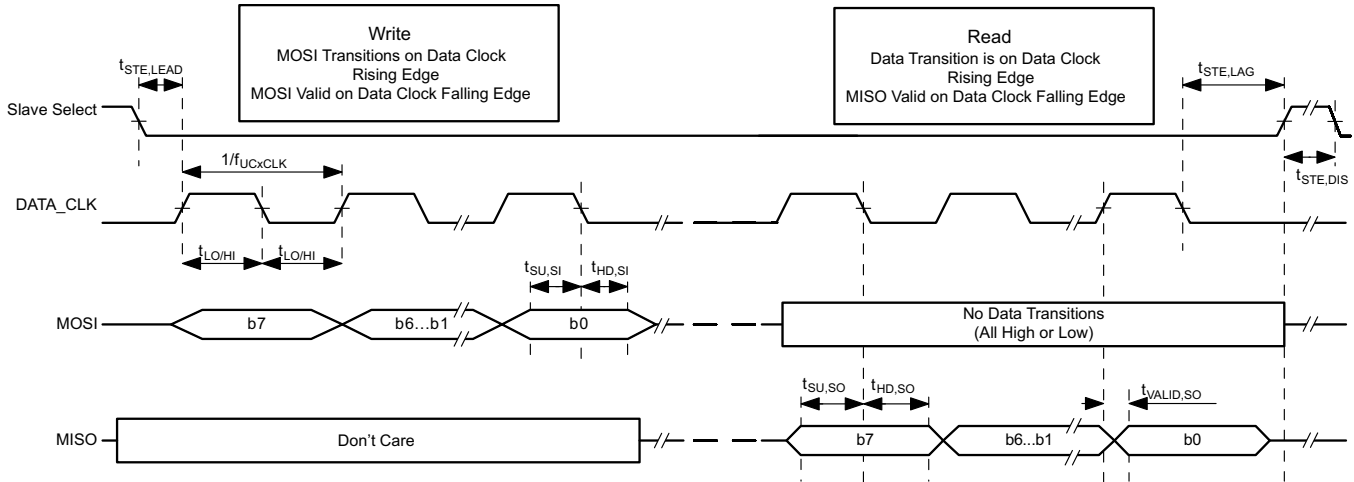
Write
MOSI Transitions on Data Clock Rising Edge
MOSI Valid on Data Clock Falling Edge

Read
Data Transition is on Data Clock Rising Edge
MISO Valid on Data Clock Falling Edge

$t_{STE,LEAD}$

$t_{STE,LAG}$

Slave Select

$1/f_{UCxCLK}$

$t_{STE,DIS}$

DATA_CLK

$t_{LO/HI}$ $t_{LO/HI}$

$t_{SU,SI}$ $t_{HD,SI}$

MOSI

b7

b6...b1

b0

No Data Transitions
(All High or Low)

$t_{SU,SO}$ $t_{HD,SO}$

$t_{VALID,SO}$

MISO

Don't Care

b7

b6...b1

b0